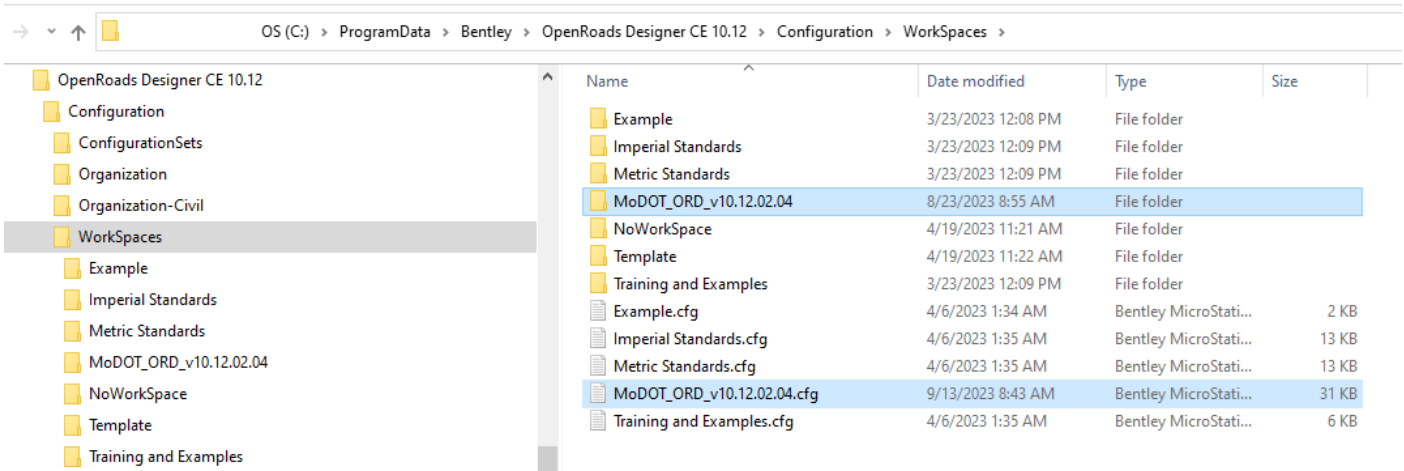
OS (C:) > ProgramData > Bentley > OpenRoads Designer CE 10.12 > Configuration > WorkSpaces >

OpenRoads Designer CE 10.12
Configuration
ConfigurationSets
Organization
Organization-Civil
WorkSpaces
Example
Imperial Standards
Metric Standards
MoDOT_ORD_v10.12.02.04
NoWorkSpace
Template
Training and Examples

| Name | Date modified | Type | Size |
|---|---|---|---|
| Example | 3/23/2023 12:08 PM | File folder | |
| Imperial Standards | 3/23/2023 12:09 PM | File folder | |
| Metric Standards | 3/23/2023 12:09 PM | File folder | |
| MoDOT_ORD_v10.12.02.04 | 8/23/2023 8:55 AM | File folder | |
| NoWorkSpace | 4/19/2023 11:21 AM | File folder | |
| Template | 4/19/2023 11:22 AM | File folder | |
| Training and Examples | 3/23/2023 12:09 PM | File folder | |
| Example.cfg | 4/6/2023 1:34 AM | Bentley MicroStati... | 2 KB |
| Imperial Standards.cfg | 4/6/2023 1:35 AM | Bentley MicroStati... | 13 KB |
| Metric Standards.cfg | 4/6/2023 1:35 AM | Bentley MicroStati... | 13 KB |
| MoDOT_ORD_v10.12.02.04.cfg | 9/13/2023 8:43 AM | Bentley MicroStati... | 31 KB |
| Training and Examples.cfg | 4/6/2023 1:35 AM | Bentley MicroStati... | 6 KB |